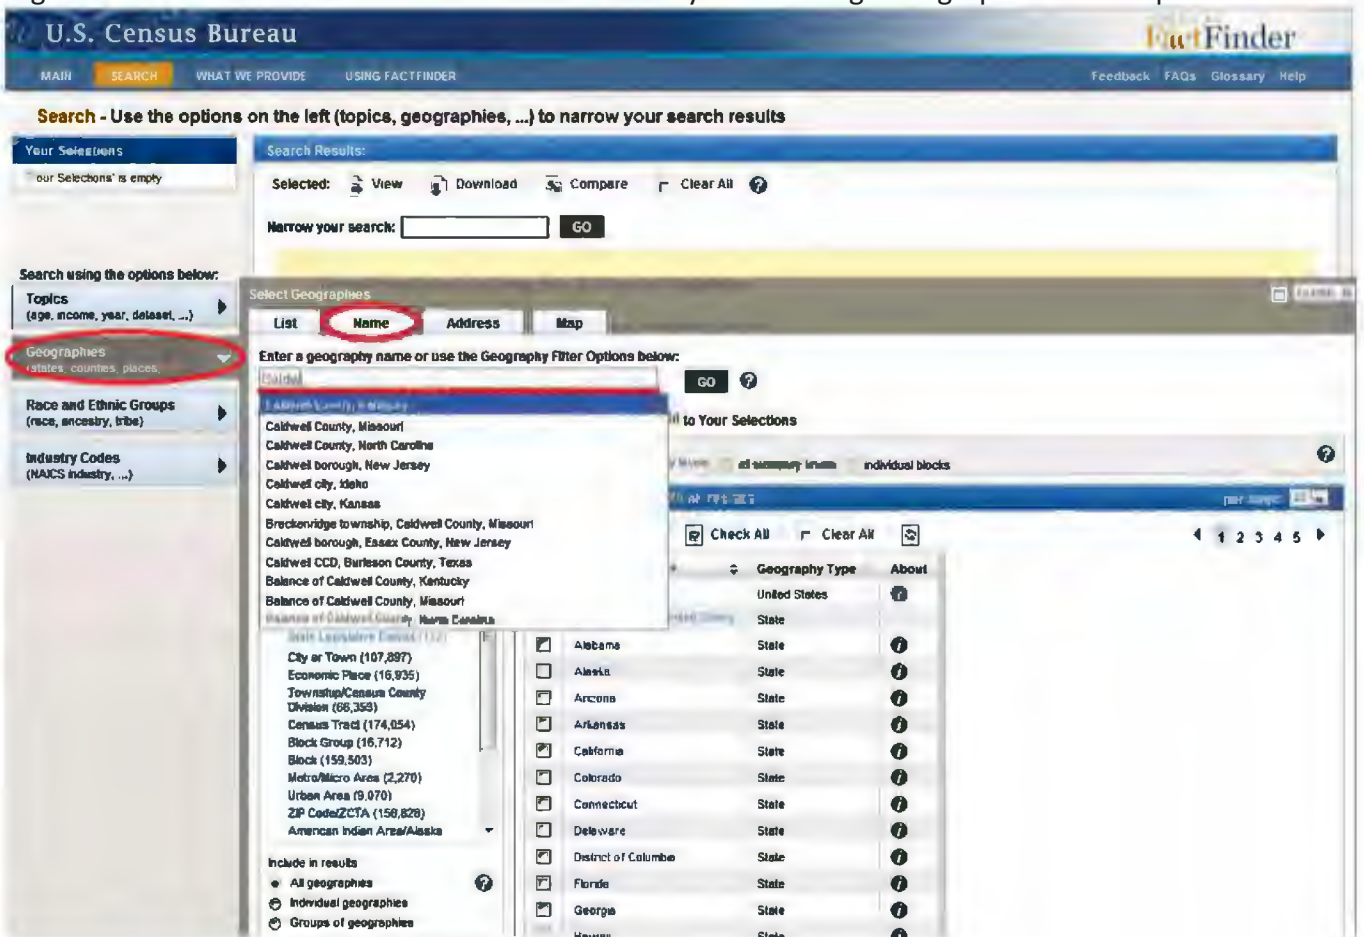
U.S. Census Bureau

FactFinder

MAIN SEARCH WHAT WE PROVIDE USING FACTFINDER

Feedback FAQs Glossary Help

Search - Use the options on the left (topics, geographies, ...) to narrow your search results

Your Selections

'Your Selections' is empty

Search Results:

Selected: View Download Compare Clear All

Narrow your search: GO

Search using the options below:

Topics (age, income, year, dataset, ...)

Geographies (states, counties, places, ...)

Race and Ethnic Groups (race, ancestry, tribe)

Industry Codes (NAICS industry, ...)

Select Geographies

List Name Address Map

Enter a geography name or use the Geography Filter Options below:

Caldwl

GO

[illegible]

Caldwell County, Missouri

Caldwell County, North Carolina

Caldwell borough, New Jersey

Caldwell city, Idaho

Caldwell city, Kansas

Breckenridge township, Caldwell County, Missouri

Caldwell borough, Essex County, New Jersey

Caldwell CCD, Burleson County, Texas

Balance of Caldwell County, Kentucky

Balance of Caldwell County, Missouri

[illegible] North Carolina

...l to Your Selections

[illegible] all summary levels individual blocks

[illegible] per page: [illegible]

Check All Clear All

1 2 3 4 5

Geography Type About

United States

State

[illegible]

City or Town (107,897)

Economic Place (16,935)

Township/Census County Division (66,353)

Census Tract (174,054)

Block Group (16,712)

Block (159,503)

Metro/Micro Area (2,270)

Urban Area (9,070)

ZIP Code/ZCTA (158,828)

American Indian Area/Alaska

Include in results

All geographies

Individual geographies

Groups of geographies

| | | Geography Type |
|---|---|---|
| | Alabama | State |
| | Alaska | State |
| | Arizona | State |
| | Arkansas | State |
| | California | State |
| | Colorado | State |
| | Connecticut | State |
| | Delaware | State |
| | District of Columbia | State |
| | Florida | State |
| | Georgia | State |
| | Hawaii | State |